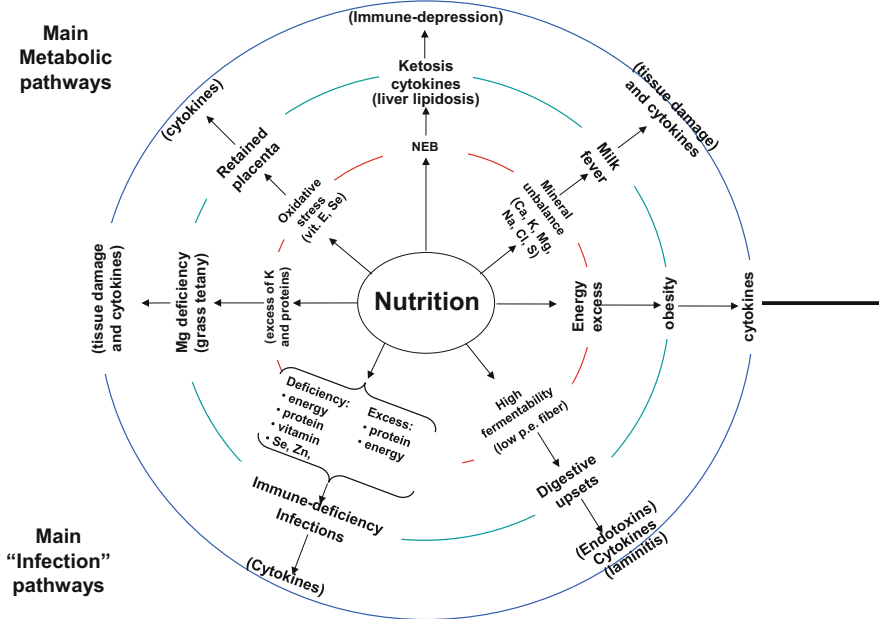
Main Metabolic pathways

(Immune-depression)

Ketosis cytokines (liver lipidosis)

NEB

(cytokines)

Retained placenta

Oxidative stress (vit. E, Se)

(tissue damage) and cytokines

Milk fever

Mineral unbalance (Ca, K, Mg, Na, Cl, S)

(tissue damage and cytokines)

Mg deficiency (grass tetany)

(excess of K and proteins)

Nutrition

Energy excess

obesity

cytokines

Deficiency:
• energy
• protein
• vitamin
• Se, Zn,

Excess:
• protein
• energy

High fermentability (low p.e. fiber)

Digestive upsets

Immune-deficiency Infections

(Cytokines)

(Endotoxins) Cytokines (laminitis)

Main "Infection" pathways